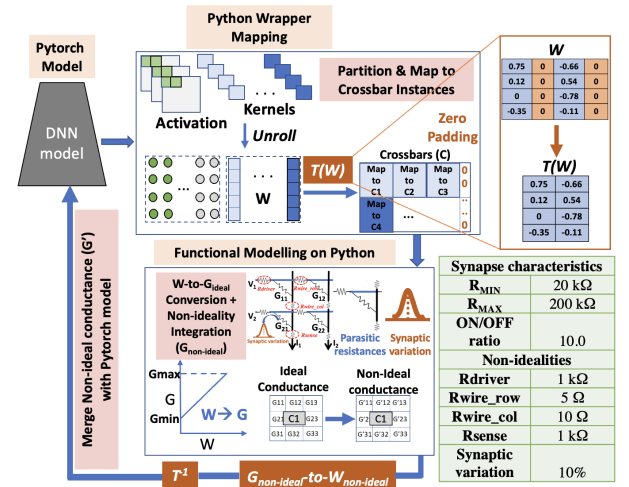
Pytorch Model

DNN model

Python Wrapper Mapping

Activation

Kernels

Unroll

W

Partition & Map to Crossbar Instances

Zero Padding

T(W)

Crossbars (C)

| Map to C1 | Map to C2 | Map to C3 |
|---|---|---|
| Map to C4 | ... | |

0
0
..
..
0

W

| 0.75 | 0 | -0.66 | 0 |
|---|---|---|---|
| 0.12 | 0 | 0.54 | 0 |
| 0 | 0 | -0.78 | 0 |
| -0.35 | 0 | -0.11 | 0 |

T(W)

| 0.75 | -0.66 |
|---|---|
| 0.12 | 0.54 |
| 0 | -0.78 |
| -0.35 | -0.11 |

Functional Modelling on Python

W-to-G$_{ideal}$ Conversion + Non-ideality Integration (G$_{non-ideal}$)

$V_1$ Rdriver $G_{11}$ Rwire_row $G_{12}$ Rwire_col $G_{21}$ $G_{22}$ $V_2$ Synaptic variation Rsense $I_1$ $I_2$

Parasitic resistances

Synaptic variation

Gmax

G

Gmin

W

W → G

Ideal Conductance

| G11 | G12 | G13 |
|---|---|---|
| G21 | C1 | G23 |
| G31 | G32 | G33 |

Non-Ideal conductance

| G'11 | G'12 | G'13 |
|---|---|---|
| G'21 | C1 | G'23 |
| G'31 | G'32 | G'33 |

Merge Non-ideal conductance (G') with Pytorch model

$T^{-1}$

$G_{non-ideal}$-to-$W_{non-ideal}$

| Synapse characteristics | |
|---|---|
| R$_{MIN}$ | 20 kΩ |
| R$_{MAX}$ | 200 kΩ |
| ON/OFF ratio | 10.0 |
| Non-idealities | |
| Rdriver | 1 kΩ |
| Rwire_row | 5 Ω |
| Rwire_col | 10 Ω |
| Rsense | 1 kΩ |
| Synaptic variation | 10% |